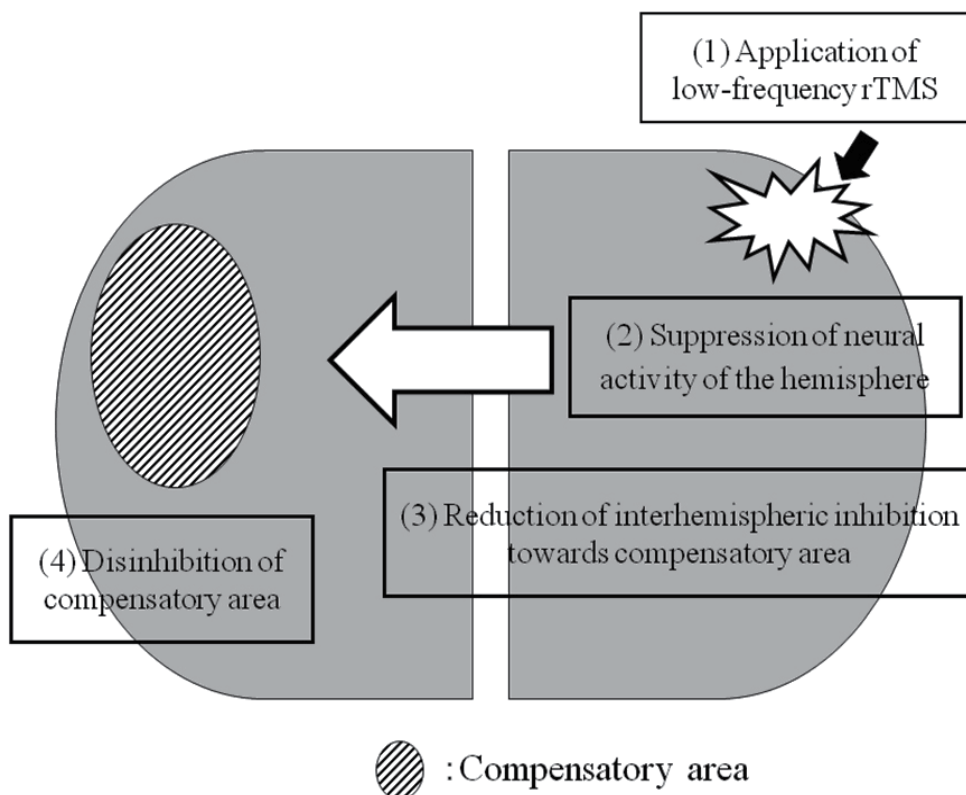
(1) Application of low-frequency rTMS

(2) Suppression of neural activity of the hemisphere

(3) Reduction of interhemispheric inhibition towards compensatory area

(4) Disinhibition of compensatory area

: Compensatory area